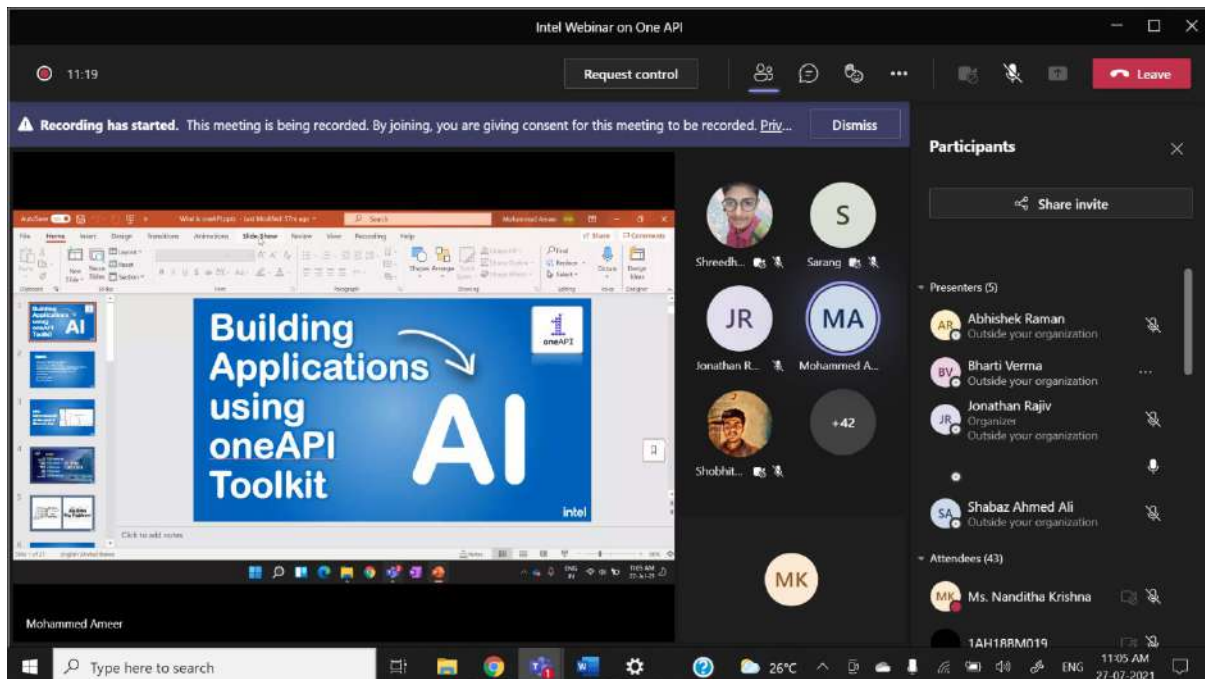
Intel Webinar on One API

11:19

Request control

Leave

Recording has started. This meeting is being recorded. By joining, you are giving consent for this meeting to be recorded. Priv...

Dismiss

Participants

Share invite

Building Applications using oneAPI Toolkit

AI

oneAPI

intel

Click to add notes

Shreedh...

S

Sarang

JR

Jonathan R...

MA

Mohammed A...

Shobhit...

+42

MK

Mohammed Ameer

Presenters (5)

AR Abhishek Raman
Outside your organization

BV Bharti Verma
Outside your organization

JR Jonathan Rajiv
Organizer
Outside your organization

SA Shabaz Ahmed Ali
Outside your organization

Attendees (43)

MK Ms. Nanditha Krishna

1AH18BM019

Type here to search

26°C

ENG

11:05 AM
27-07-2021